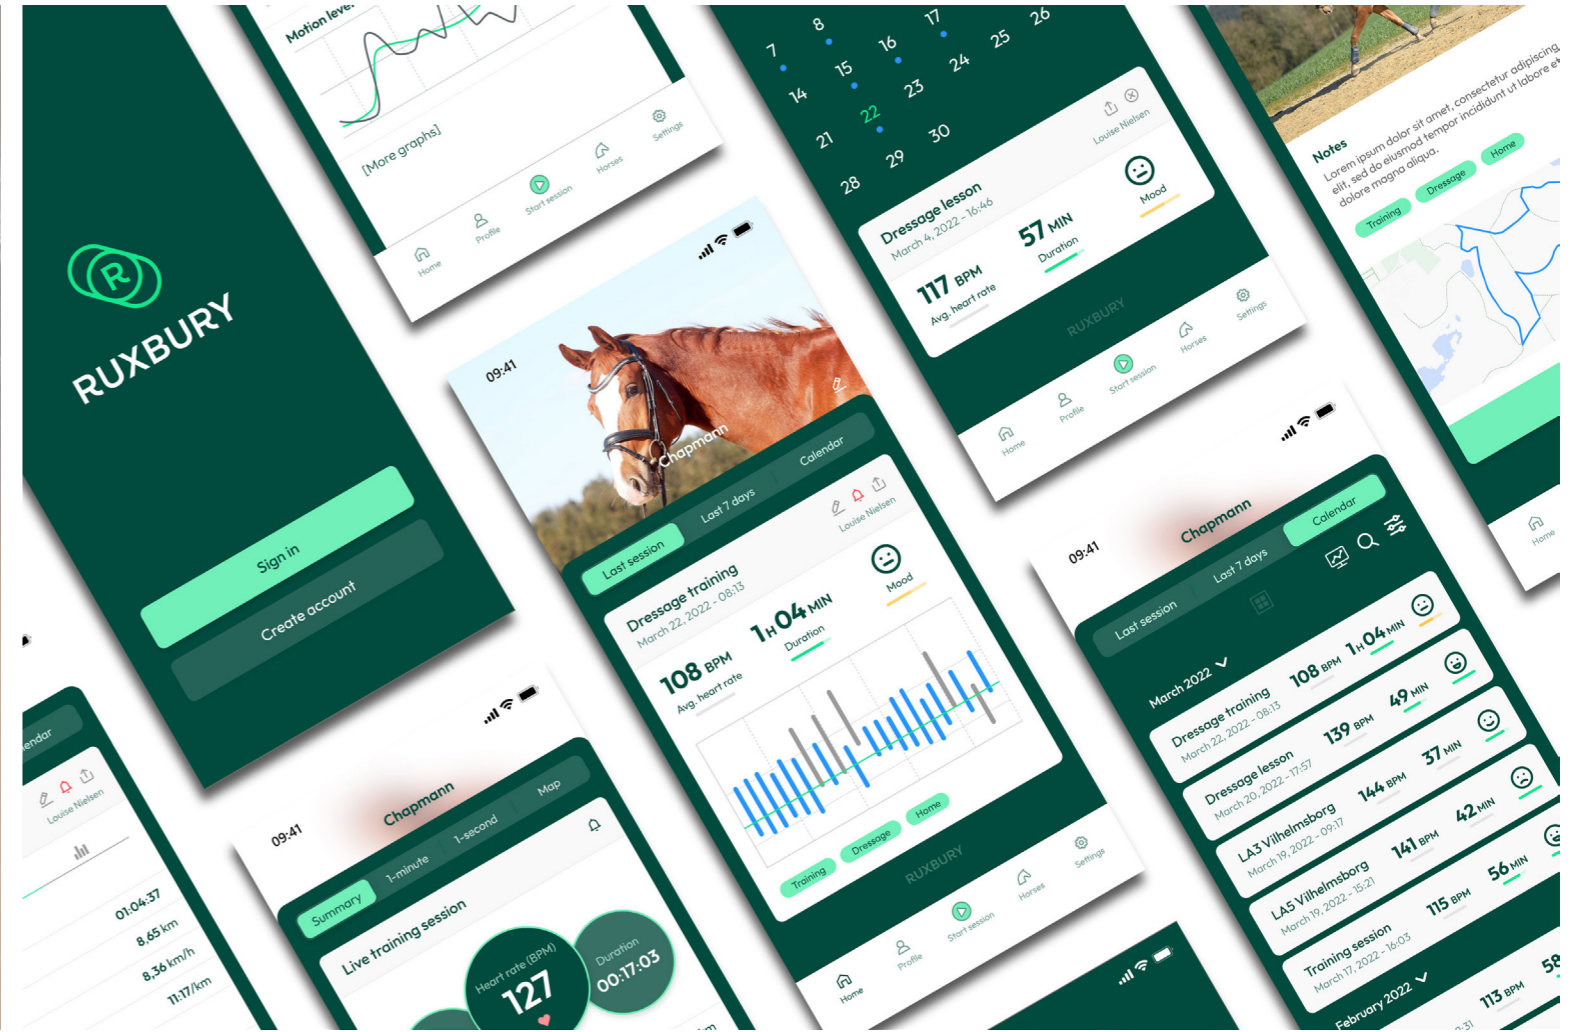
RUXBURY

Sign in

Create account

Motion leve

[More graphs]

Home
Profile
Start session
Horses
Settings

7
8
14
15
16
17
21
22
23
24
25
26
28
29
30

Dressage lesson
March 4, 2022 - 16:46
Louise Nielsen
Mood
117 BPM
Avg. heart rate
57 MIN
Duration

RUXBURY

Home
Profile
Start session
Horses
Settings

Notes
Lorem ipsum dolor sit amet, consectetur adipiscing elit, sed do eiusmod tempor incididunt ut labore et dolore magna aliqua.
Training
Dressage
Home

Home

09:41
Chapmann
Last session
Last 7 days
Calendar
Dressage training
March 22, 2022 - 08:13
Louise Nielsen
Mood
108 BPM
Avg. heart rate
1H 04 MIN
Duration
Training
Dressage
Home

RUXBURY

Home
Profile
Start session
Horses
Settings

09:41
Chapmann
Last session
Last 7 days
Calendar
March 2022
Dressage training
March 22, 2022 - 08:13
108 BPM
1H 04 MIN
Dressage lesson
March 20, 2022 - 17:57
139 BPM
49 MIN
LA3 Vilhelmsborg
March 19, 2022 - 09:17
144 BPM
37 MIN
LA5 Vilhelmsborg
March 19, 2022 - 15:21
141 BPM
42 MIN
Training session
March 17, 2022 - 16:03
115 BPM
56 MIN
February 2022
113 BPM
58

endar
Louise Nielsen
01:04:37
8,65 km
8,36 km/h
11:17/km

09:41
Chapmann
Summary
1-minute
1-second
Map
Live training session
Heart rate (BPM)
127
Duration
00:17:03